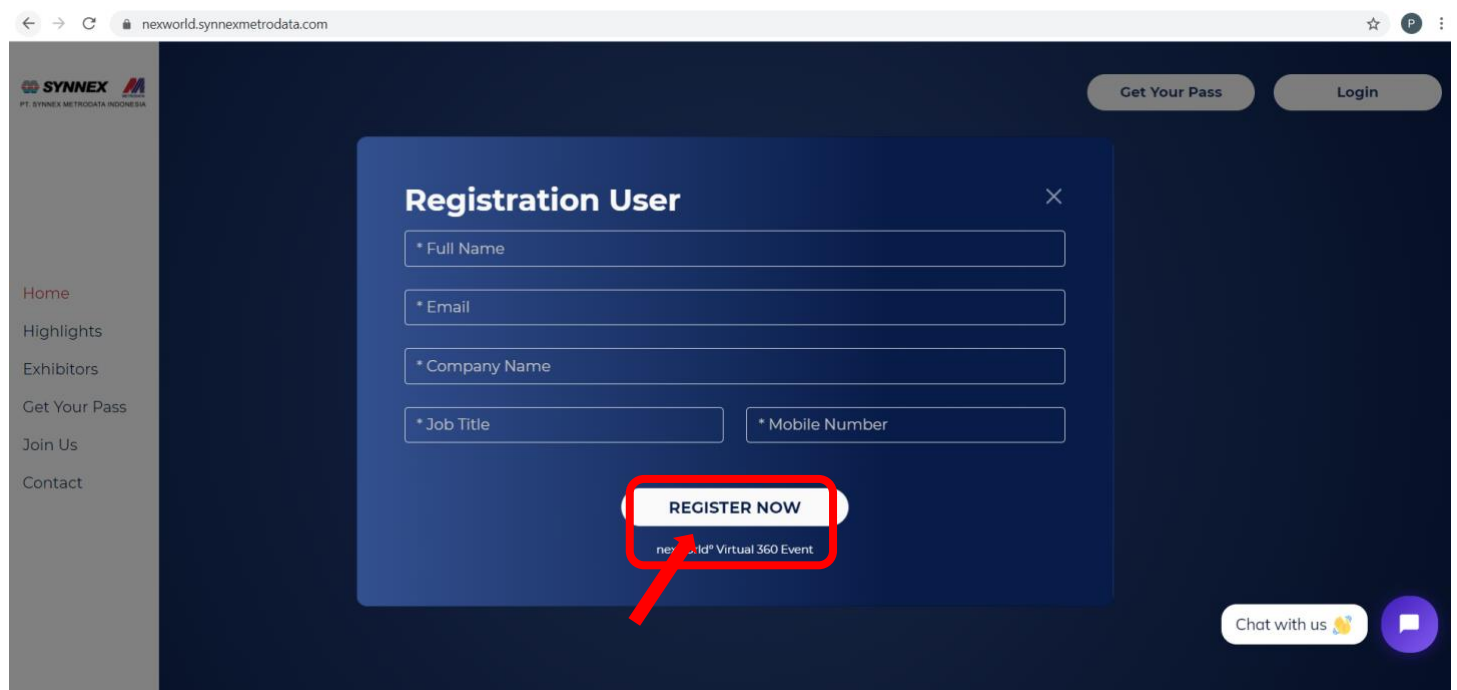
nexworld.synnexmetrodata.com

P

SYNNEX
PT. SYNNEX METRODATA INDONESIA

Get Your Pass

Login

Home
Highlights
Exhibitors
Get Your Pass
Join Us
Contact

Registration User

×

* Full Name

* Email

* Company Name

* Job Title

* Mobile Number

REGISTER NOW

nex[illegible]ld® Virtual 360 Event

Chat with us